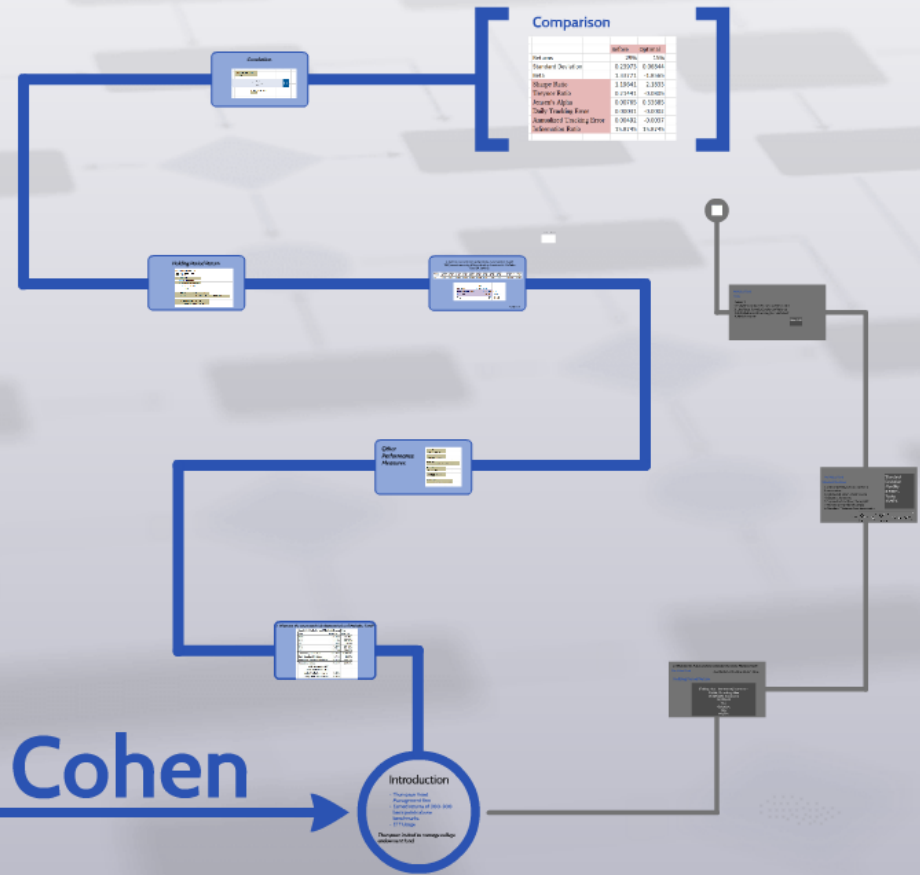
Comparison

| | Before | Optimal |
|---|---|---|
| Returns | 29% | 15% |
| Standard Deviation | 0.25075 | 0.06544 |
| Beta | 1.01171 | -0.0465 |
| Sharpe Ratio | 1.10041 | 2.3355 |
| Treynor Ratio | 0.27141 | -3.0465 |
| Jensen's Alpha | 0.00785 | 0.10385 |
| Daily Tracking Error | 0.00081 | -0.0083 |
| Annualized Tracking Error | 0.06482 | -0.0097 |
| Information Ratio | 16.874% | 16.874% |

Conclusion

Holding Period Return

Other Performance Measures

Introduction

Thompson Fund Management Firm
Constituents of S&P 500
Varying industries
Benchmark
ETF Usage

Thompson invited to manage college endowment fund

Cohen